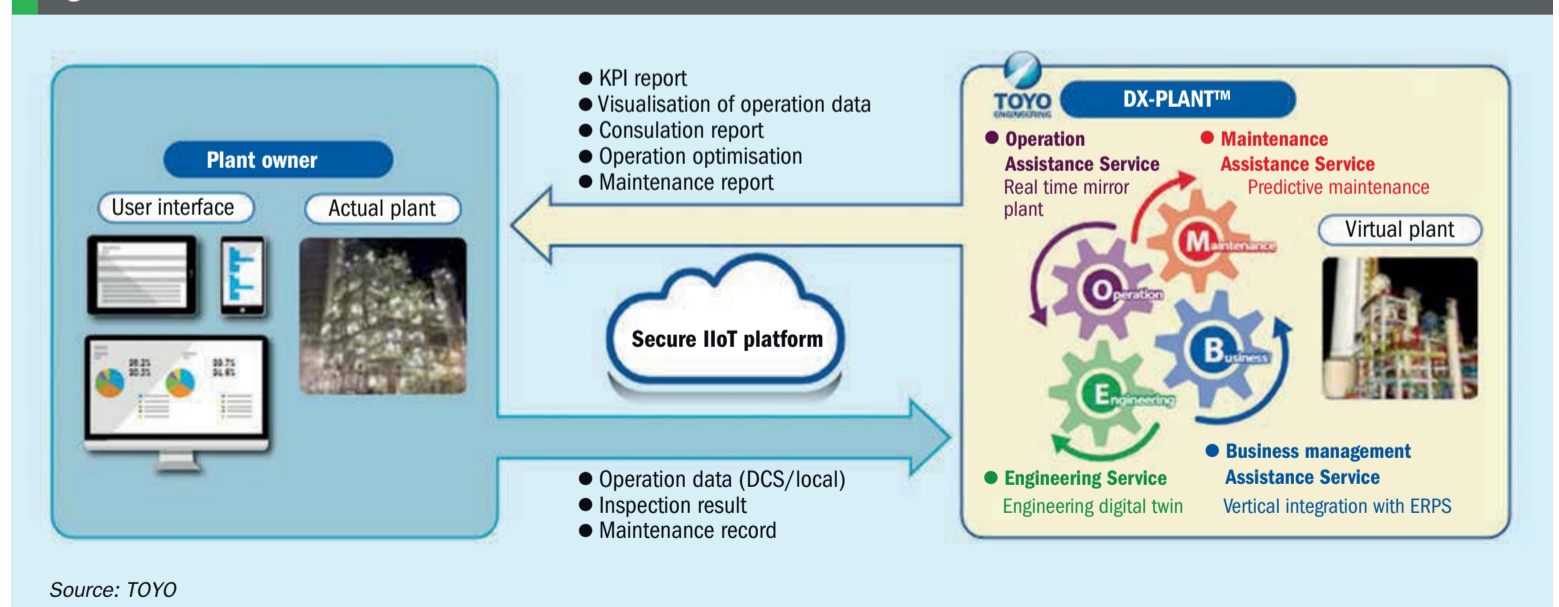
Plant owner

User interface

Actual plant

98.2%
30.3%

99.7%
34.6%

● KPI report
● Visualisation of operation data
● Consulation report
● Operation optimisation
● Maintenance report

Secure IIoT platform

● Operation data (DCS/local)
● Inspection result
● Maintenance record

TOYO ENGINEERING

DX-PLANT™

● Operation Assistance Service
Real time mirror plant

● Maintenance Assistance Service
Predictive maintenance

Virtual plant

Maintenance

Operation

Business

Engineering

● Engineering Service
Engineering digital twin

● Business management Assistance Service
Vertical integration with ERPS

Source: TOYO